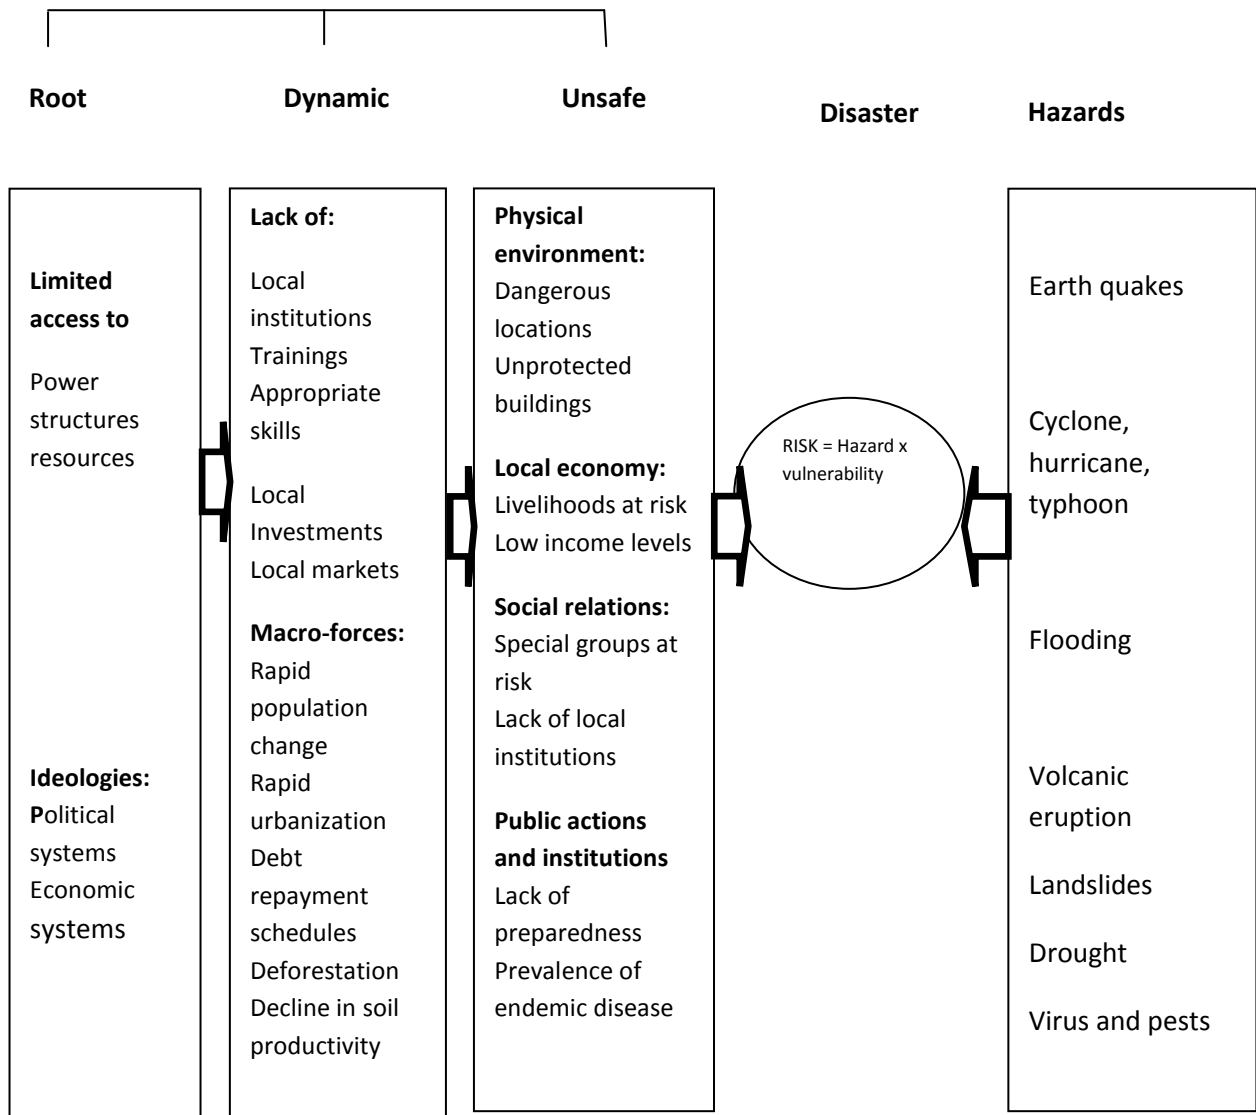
Root

Dynamic

Unsafe

Disaster

Hazards

Limited access to

Power structures resources

Ideologies:
Political systems
Economic systems

Lack of:

Local institutions
Trainings
Appropriate skills

Local Investments
Local markets

Macro-forces:
Rapid population change
Rapid urbanization
Debt repayment schedules
Deforestation
Decline in soil productivity

Physical environment:
Dangerous locations
Unprotected buildings

Local economy:
Livelihoods at risk
Low income levels

Social relations:
Special groups at risk
Lack of local institutions

Public actions and institutions
Lack of preparedness
Prevalence of endemic disease

RISK = Hazard x vulnerability

Earth quakes

Cyclone, hurricane, typhoon

Flooding

Volcanic eruption

Landslides

Drought

Virus and pests